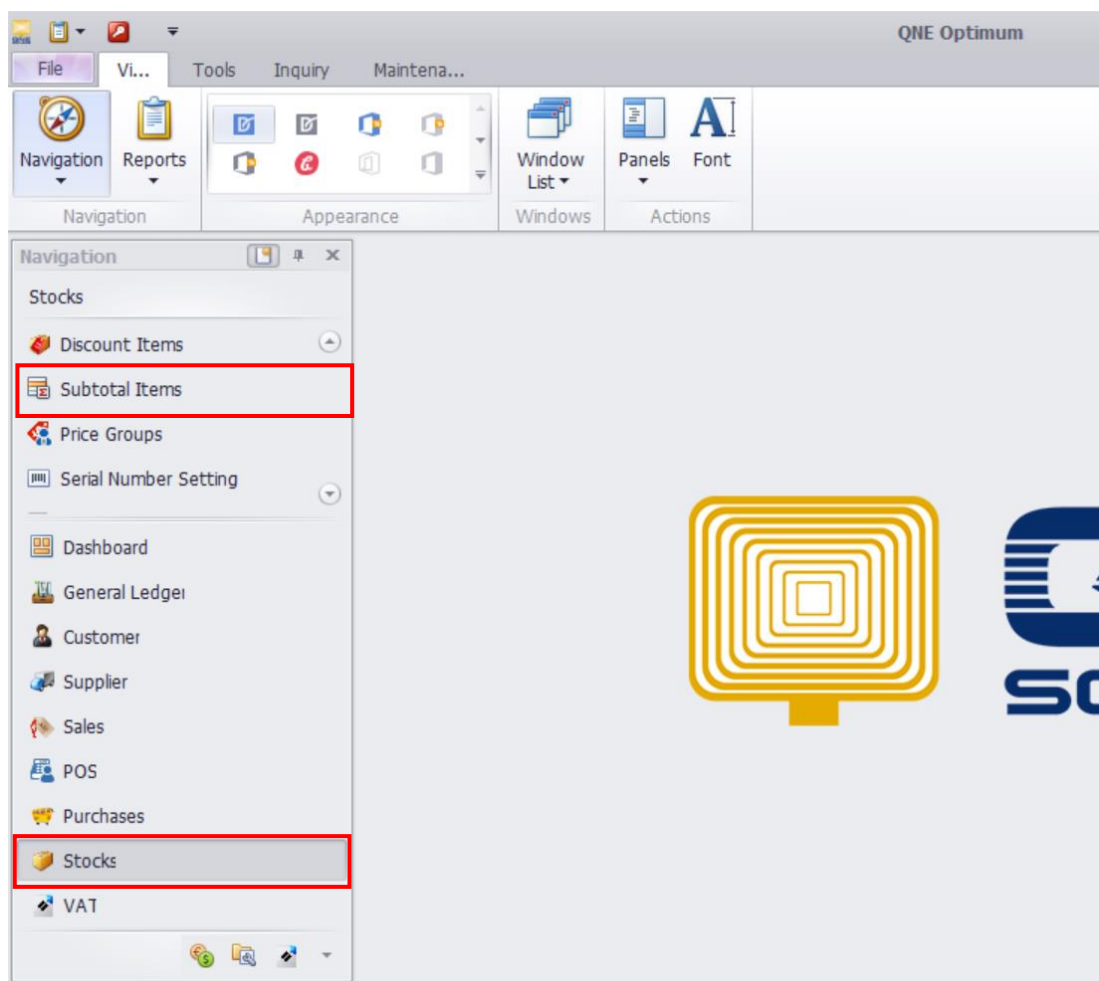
QNE Optimum

File | Vi... | Tools | Inquiry | Maintena...

Navigation
Reports
Navigation

Appearance

Window List
Windows

Panels
Font
Actions

Navigation

Stocks

Discount Items
Subtotal Items
Price Groups
Serial Number Setting

Dashboard
General Ledger
Customer
Supplier
Sales
POS
Purchases
Stocks
VAT

SC